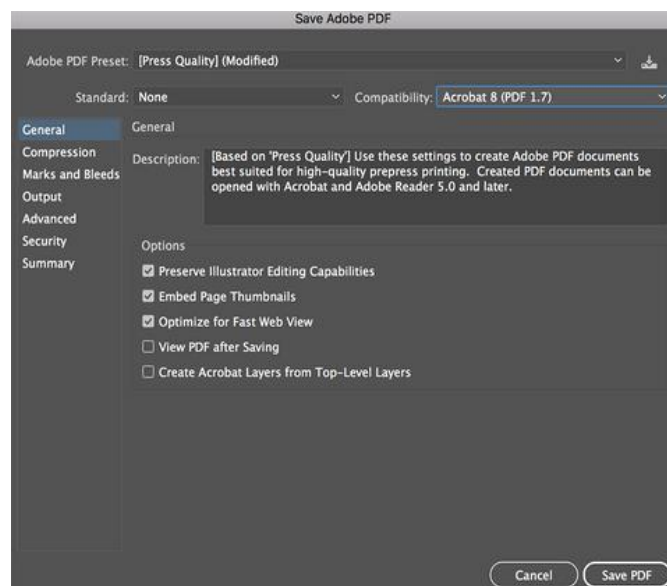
Save Adobe PDF

Adobe PDF Preset: [Press Quality] (Modified)

Standard: None

Compatibility: Acrobat 8 (PDF 1.7)

General
Compression
Marks and Bleeds
Output
Advanced
Security
Summary

General

Description: [Based on 'Press Quality'] Use these settings to create Adobe PDF documents best suited for high-quality prepress printing. Created PDF documents can be opened with Acrobat and Adobe Reader 5.0 and later.

Options

☑ Preserve Illustrator Editing Capabilities
☑ Embed Page Thumbnails
☑ Optimize for Fast Web View
☐ View PDF after Saving
☐ Create Acrobat Layers from Top-Level Layers

Cancel
Save PDF